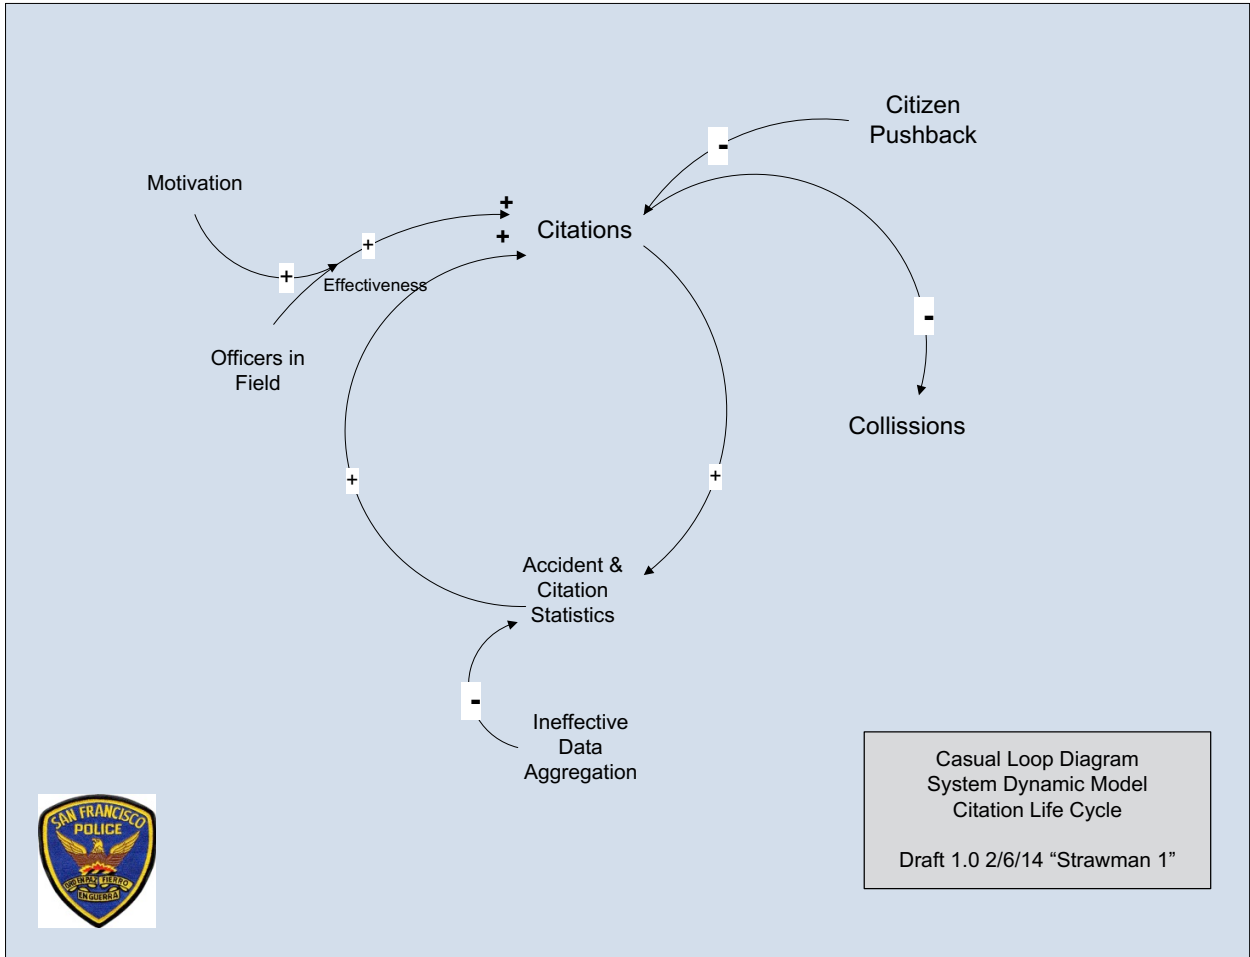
Citizen Pushback

-

Motivation

+

+

Citations

+

+

Effectiveness

-

Officers in Field

Collissions

+

+

Accident & Citation Statistics

-

Ineffective Data Aggregation

Casual Loop Diagram
System Dynamic Model
Citation Life Cycle

Draft 1.0 2/6/14 “Strawman 1”

SAN FRANCISCO POLICE
ORO EN PAZ FIERRO EN GUERRA